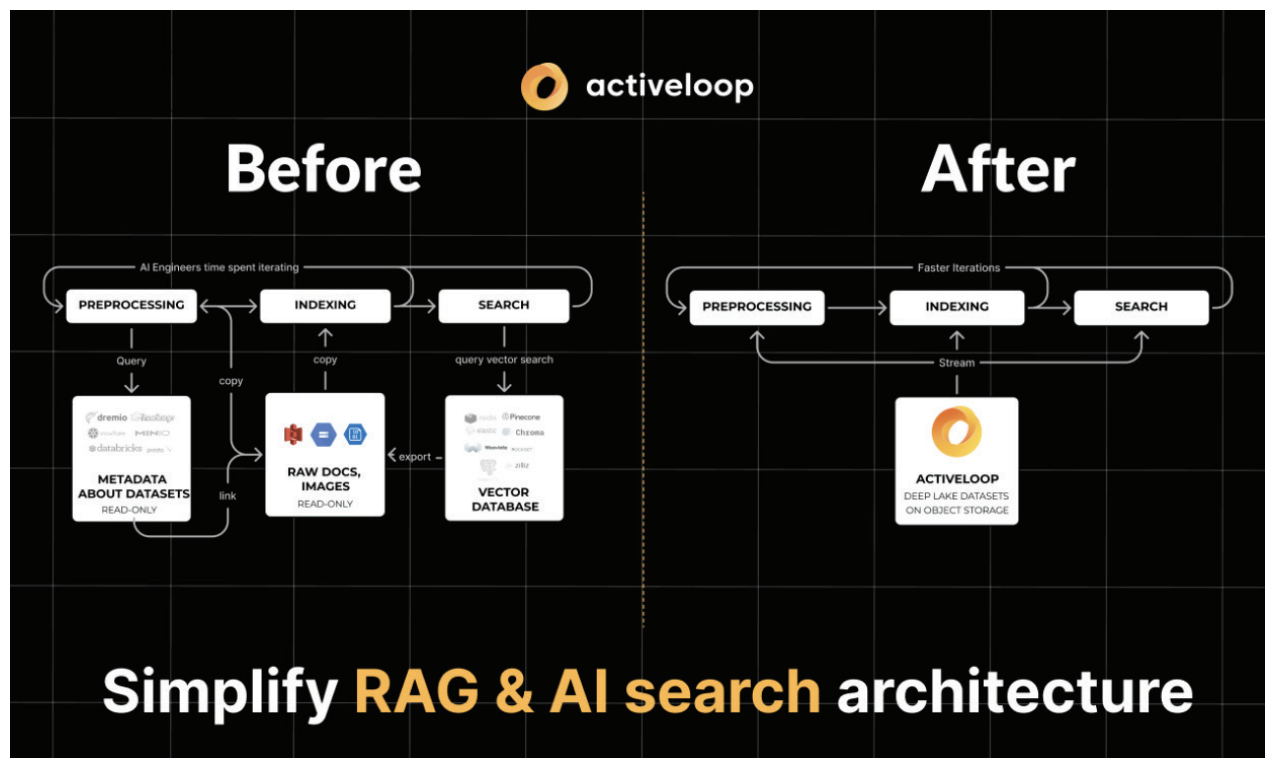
activeloop

Before

AI Engineers time spent iterating

PREPROCESSING

INDEXING

SEARCH

Query

copy

copy

query vector search

dremio hadoop snowflake MINIO databricks presto

METADATA ABOUT DATASETS
READ-ONLY

link

RAW DOCS, IMAGES
READ-ONLY

export

redis Pinecone elastic Chroma Weaviate zilliz

VECTOR DATABASE

After

Faster Iterations

PREPROCESSING

INDEXING

SEARCH

Stream

ACTIVELOOP
DEEP LAKE DATASETS ON OBJECT STORAGE

Simplify RAG & AI search architecture